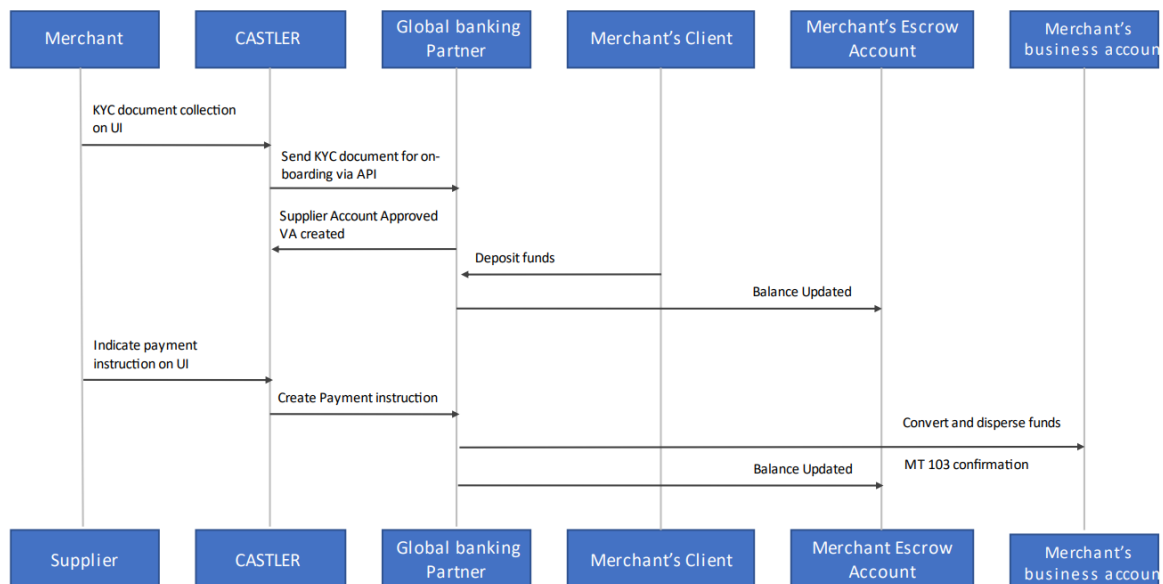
Merchant

CASTLER

Global banking Partner

Merchant's Client

Merchant's Escrow Account

Merchant's business accoun

KYC document collection on UI

Send KYC document for onboarding via API

Supplier Account Approved VA created

Deposit funds

Balance Updated

Indicate payment instruction on UI

Create Payment instruction

Convert and disperse funds

MT 103 confirmation

Balance Updated

Supplier

CASTLER

Global banking Partner

Merchant's Client

Merchant Escrow Account

Merchant's business accoun